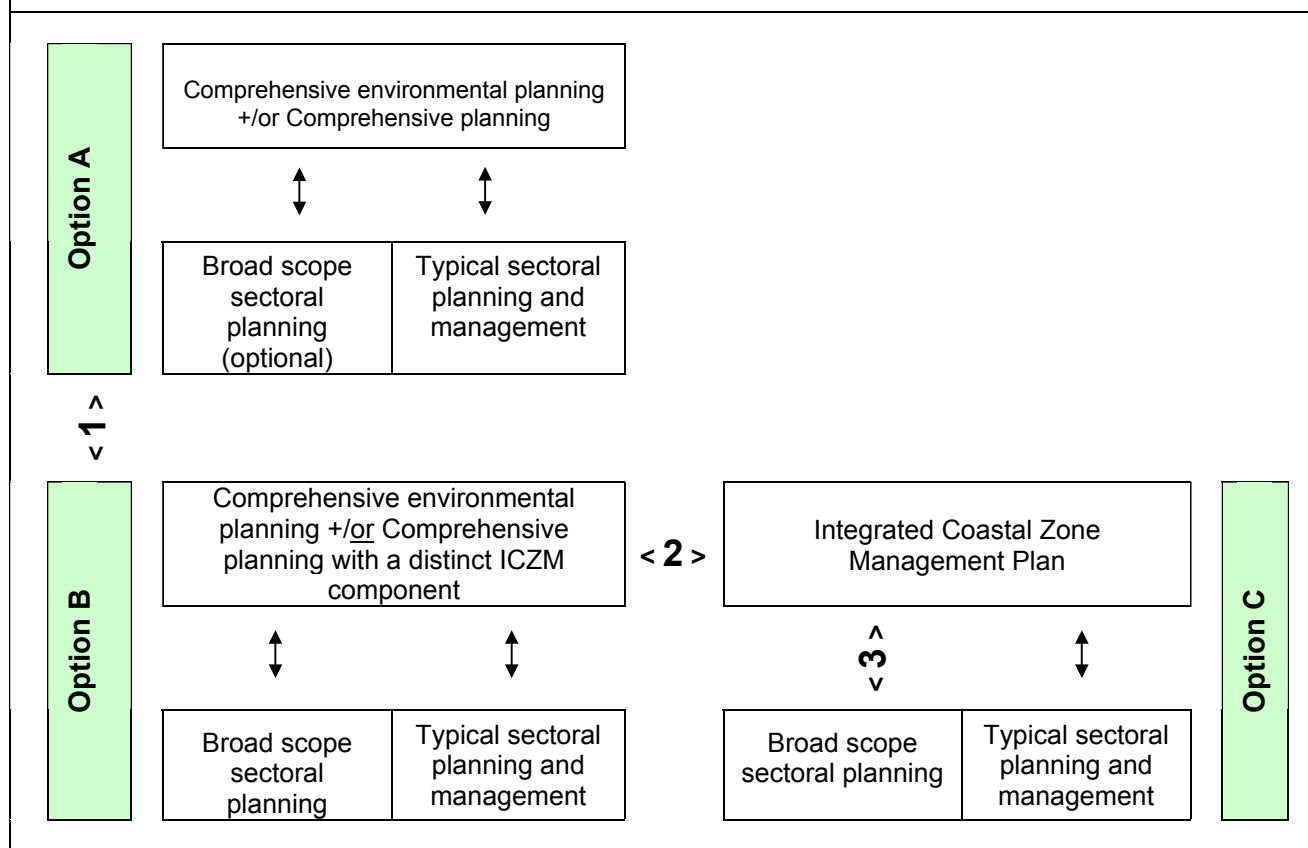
Option A

Comprehensive environmental planning +/or Comprehensive planning

Broad scope sectoral planning (optional)

Typical sectoral planning and management

< 1 >

Option B

Comprehensive environmental planning +/or Comprehensive planning with a distinct ICZM component

< 2 >

Integrated Coastal Zone Management Plan

Option C

Broad scope sectoral planning

Typical sectoral planning and management

< 3 >

Broad scope sectoral planning

Typical sectoral planning and management